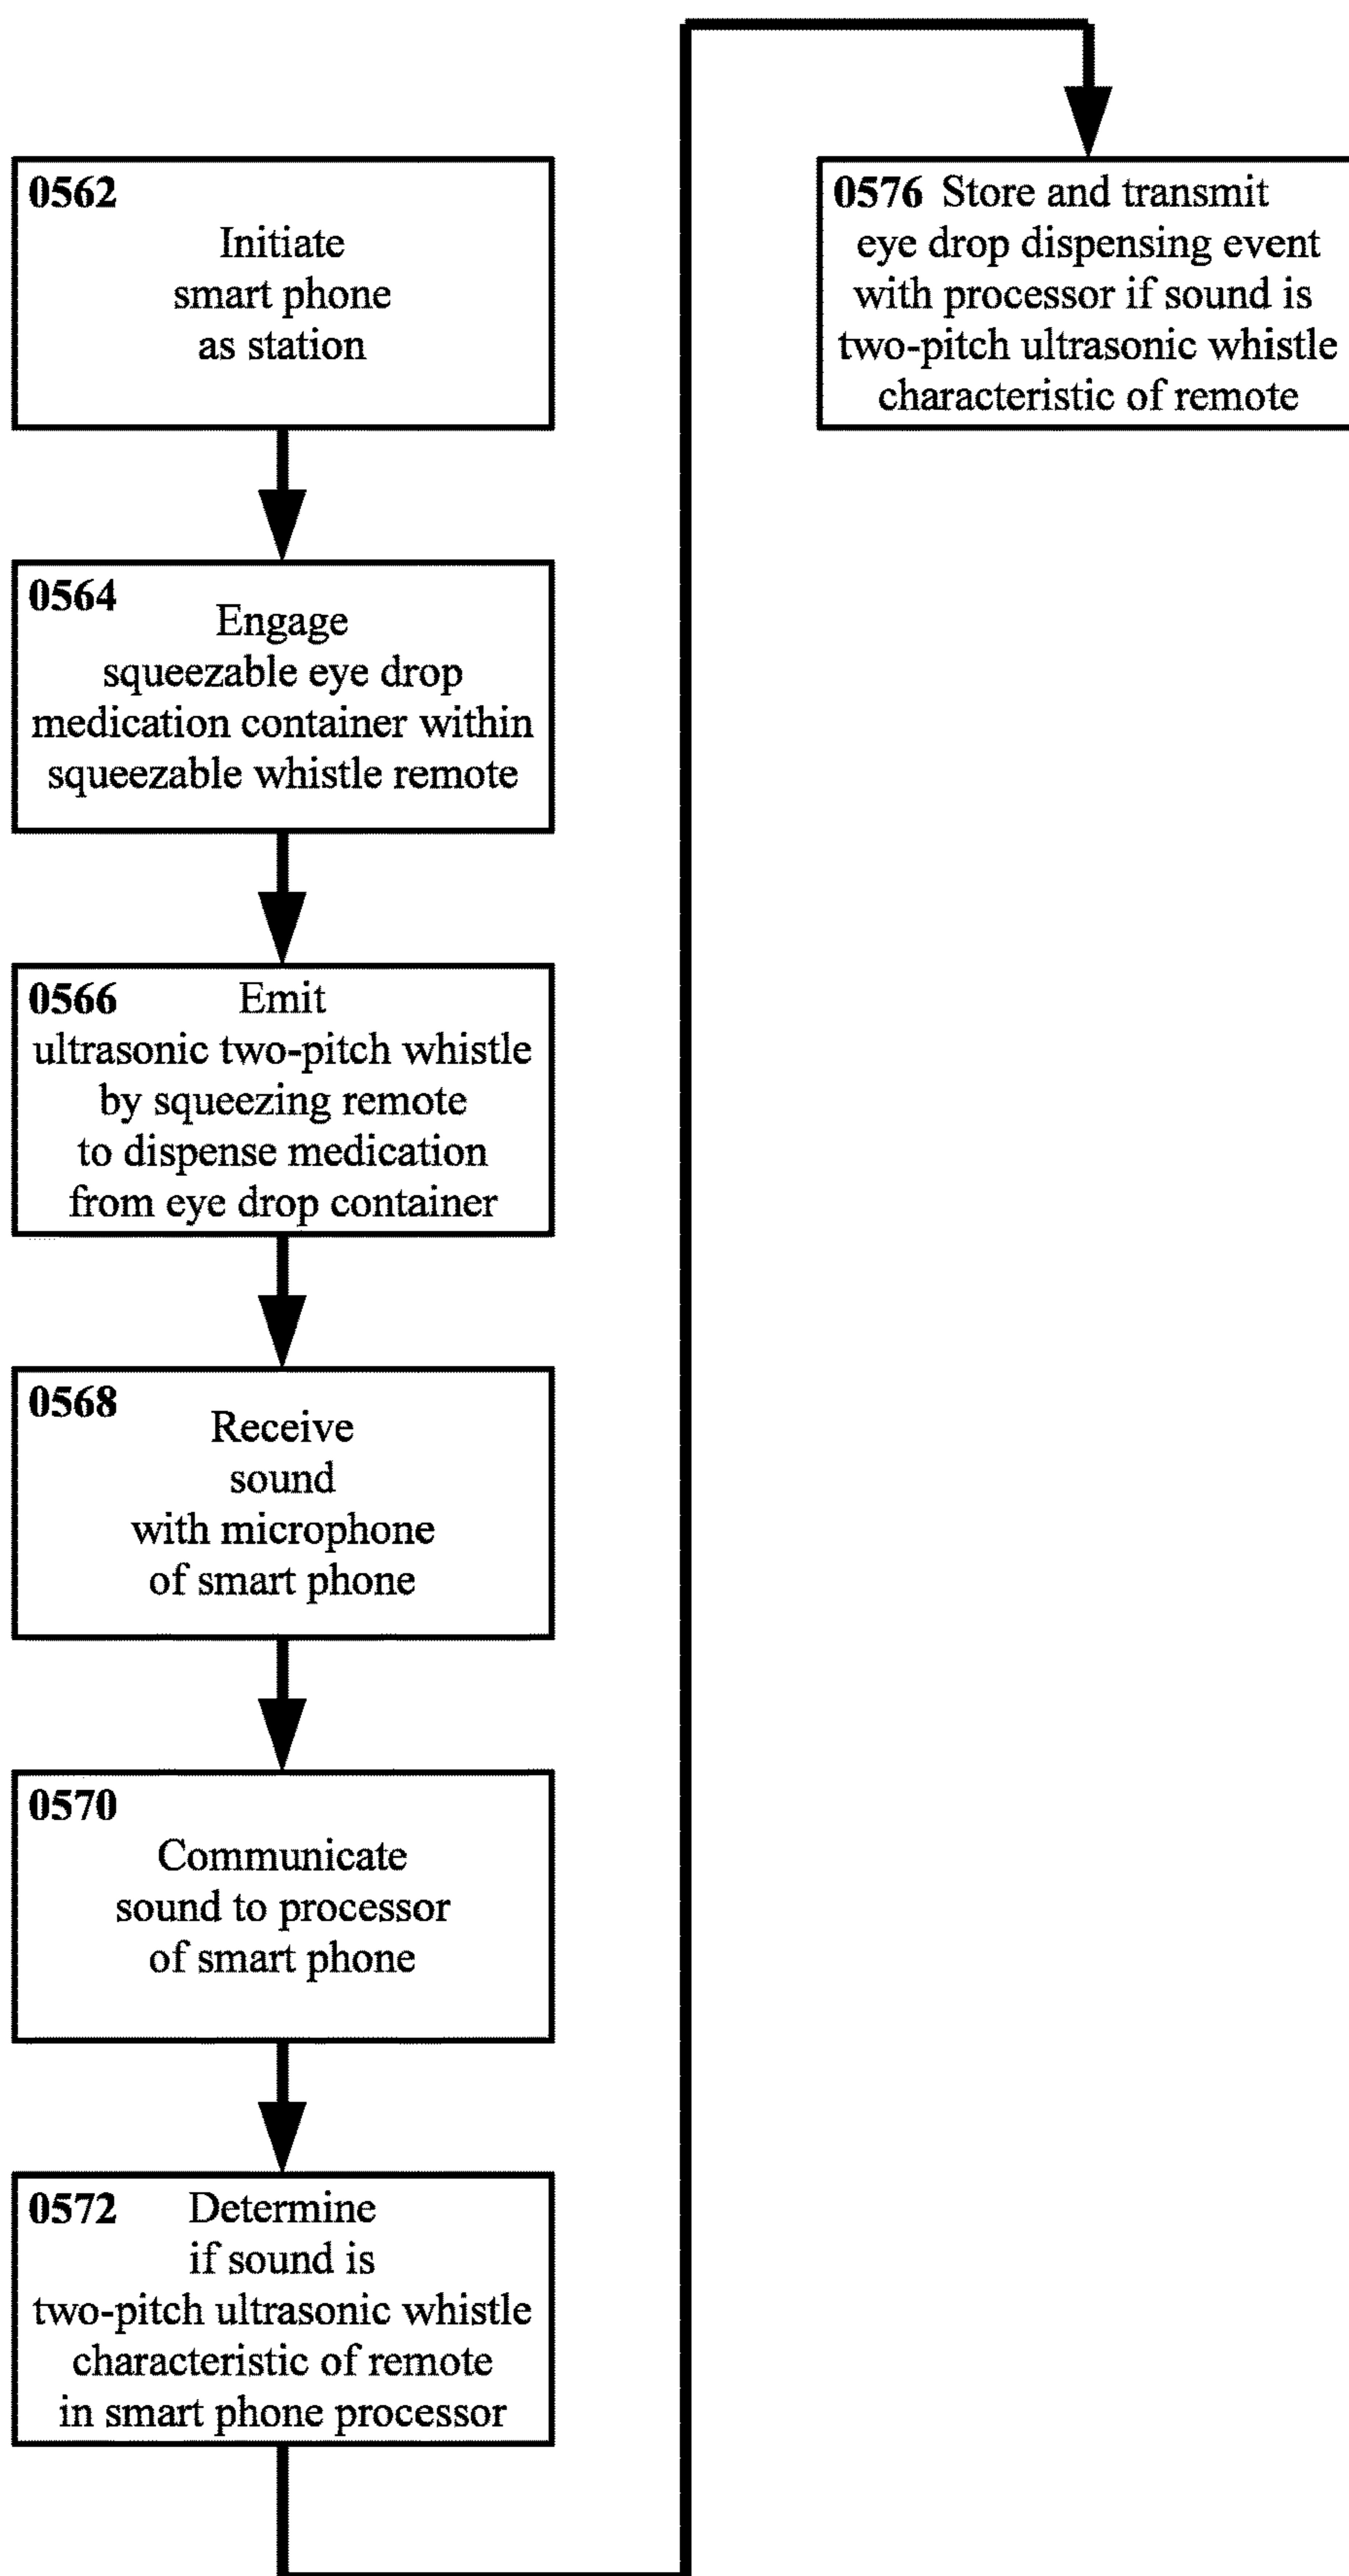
**0562**
Initiate smart phone as station

**0564**
Engage squeezable eye drop medication container within squeezable whistle remote

**0566** Emit ultrasonic two-pitch whistle by squeezing remote to dispense medication from eye drop container

**0568**
Receive sound with microphone of smart phone

**0570**
Communicate sound to processor of smart phone

**0572** Determine if sound is two-pitch ultrasonic whistle characteristic of remote in smart phone processor

**0576** Store and transmit eye drop dispensing event with processor if sound is two-pitch ultrasonic whistle characteristic of remote